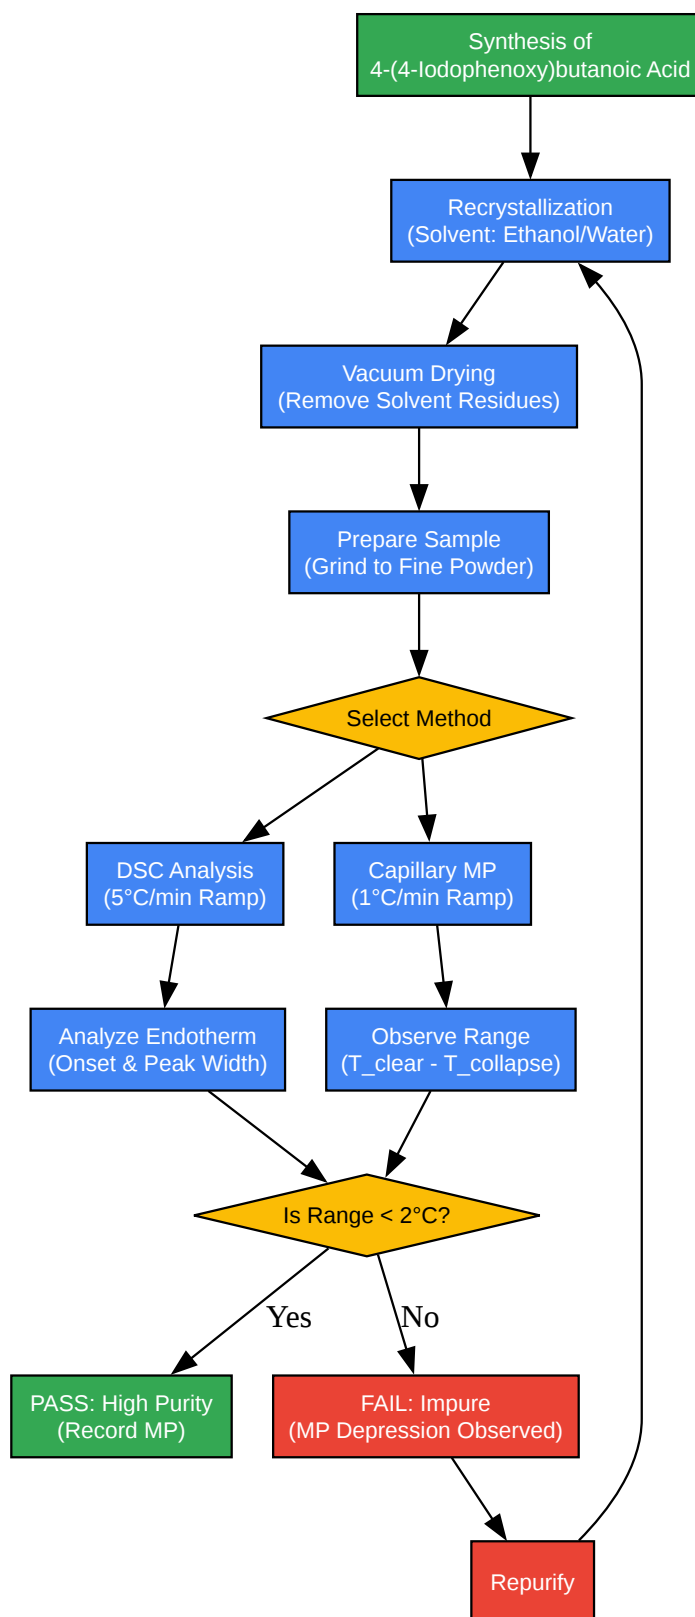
Synthesis of
4-(4-Iodophenoxy)butanoic Acid

Recrystallization
(Solvent: Ethanol/Water)

Vacuum Drying
(Remove Solvent Residues)

Prepare Sample
(Grind to Fine Powder)

Select Method

DSC Analysis
(5°C/min Ramp)

Capillary MP
(1°C/min Ramp)

Analyze Endotherm
(Onset & Peak Width)

Observe Range
(T_clear - T_collapse)

Is Range < 2°C?

Yes

No

PASS: High Purity
(Record MP)

FAIL: Impure
(MP Depression Observed)

Repurify